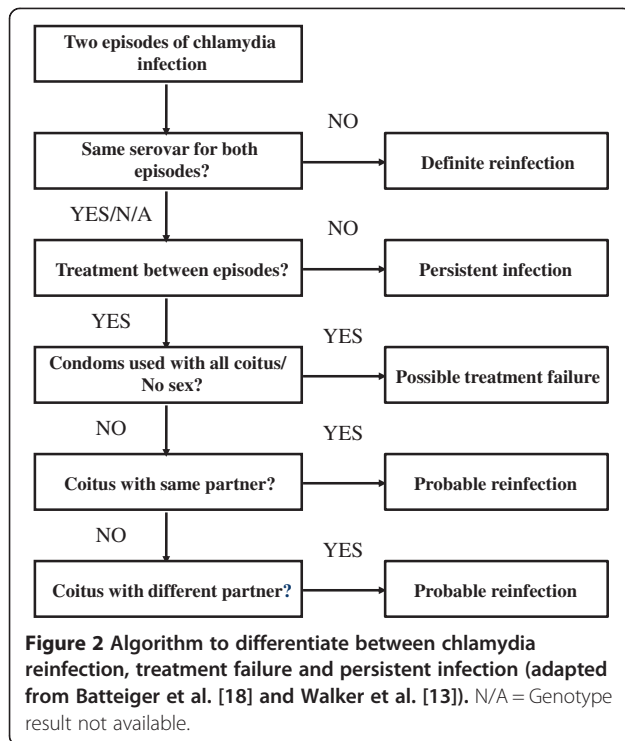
Two episodes of chlamydia infection

Same serovar for both episodes?

NO

Definite reinfection

YES/N/A

Treatment between episodes?

NO

Persistent infection

YES

Condoms used with all coitus/ No sex?

YES

Possible treatment failure

NO

Coitus with same partner?

YES

Probable reinfection

NO

Coitus with different partner?

YES

Probable reinfection

**Figure 2 Algorithm to differentiate between chlamydia reinfection, treatment failure and persistent infection (adapted from Batteiger et al. [18] and Walker et al. [13]).** N/A = Genotype result not available.